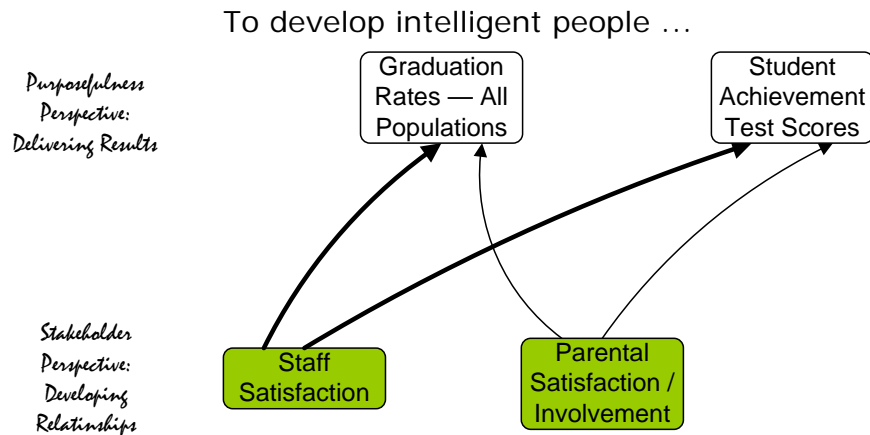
To develop intelligent people …

Purposefulness Perspective: Delivering Results

Graduation Rates — All Populations

Student Achievement Test Scores

Stakeholder Perspective: Developing Relatinships

Staff Satisfaction

Parental Satisfaction / Involvement